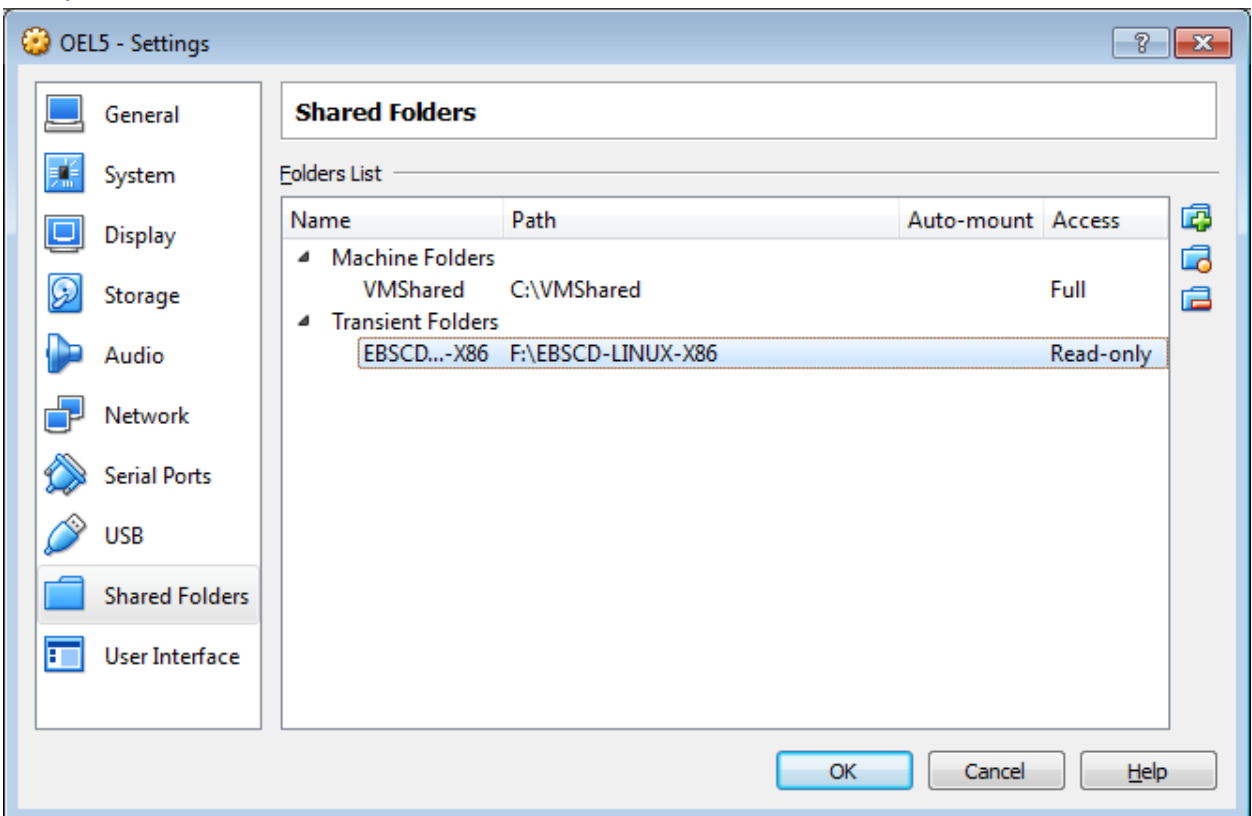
OEL5 - Settings

?

General
System
Display
Storage
Audio
Network
Serial Ports
USB
Shared Folders
User Interface

Shared Folders

Folders List

| Name | Path | Auto-mount | Access |
|---|---|---|---|
| Machine Folders | | | |
| VMShared | C:\VMShared | | Full |
| Transient Folders | | | |
| EBSCD...-X86 | F:\EBSCD-LINUX-X86 | | Read-only |

OK Cancel Help